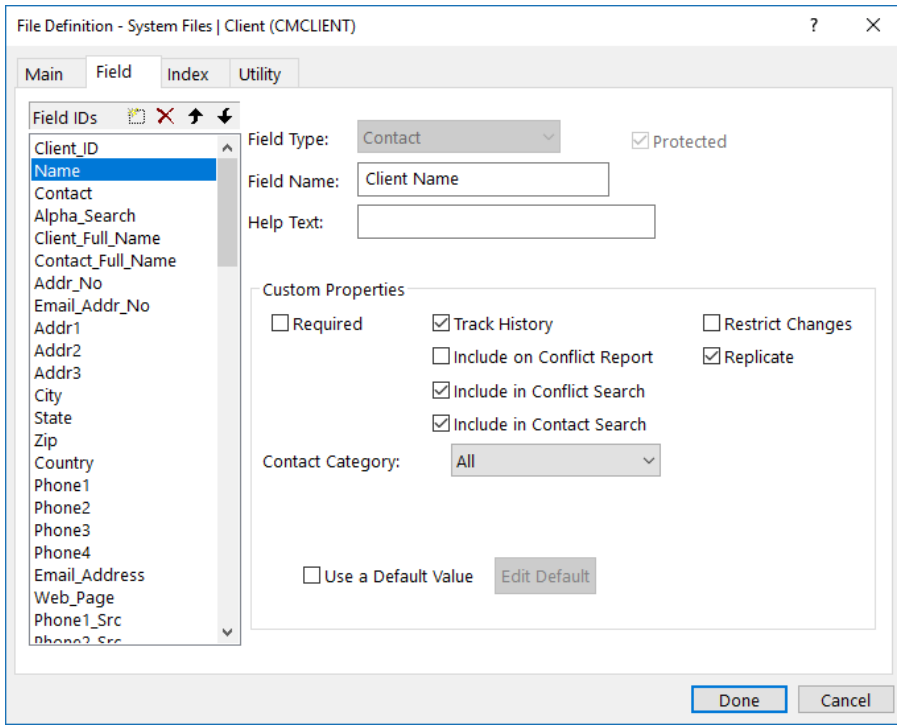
File Definition - System Files | Client (CMCLIENT)
?
×

Main
Field
Index
Utility

Field IDs

Client_ID
Name
Contact
Alpha_Search
Client_Full_Name
Contact_Full_Name
Addr_No
Email_Addr_No
Addr1
Addr2
Addr3
City
State
Zip
Country
Phone1
Phone2
Phone3
Phone4
Email_Address
Web_Page
Phone1_Src
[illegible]

Field Type: Contact
Protected
Field Name: Client Name
Help Text:

Custom Properties
Required
Track History
Restrict Changes
Include on Conflict Report
Replicate
Include in Conflict Search
Include in Contact Search
Contact Category: All

Use a Default Value
Edit Default

Done
Cancel